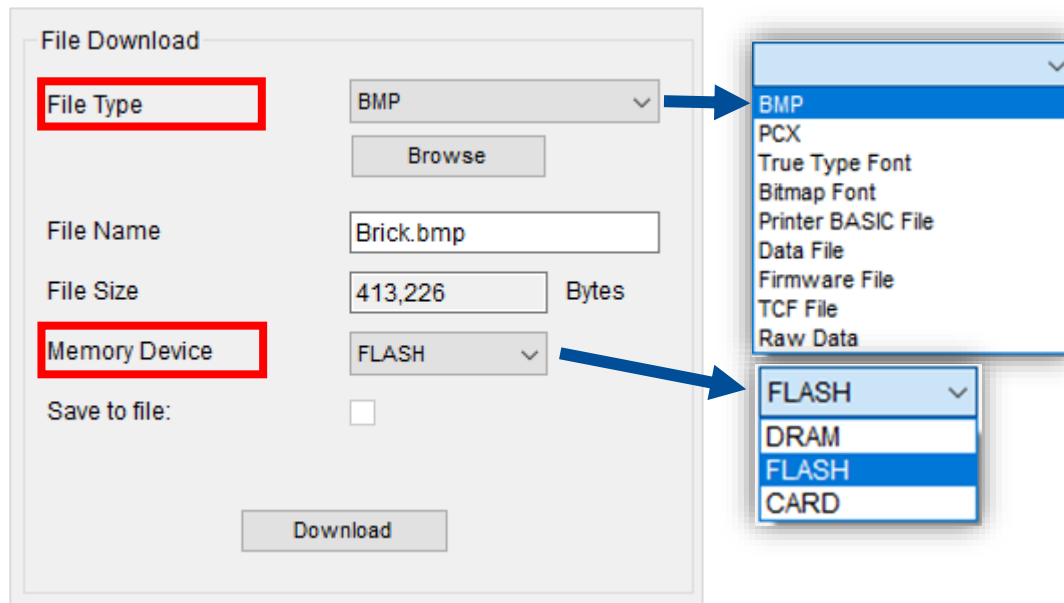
File Download

File Type
BMP
Browse

File Name
Brick.bmp

File Size
413,226
Bytes

Memory Device
FLASH

Save to file:

Download

BMP
PCX
True Type Font
Bitmap Font
Printer BASIC File
Data File
Firmware File
TCF File
Raw Data

FLASH
DRAM
FLASH
CARD